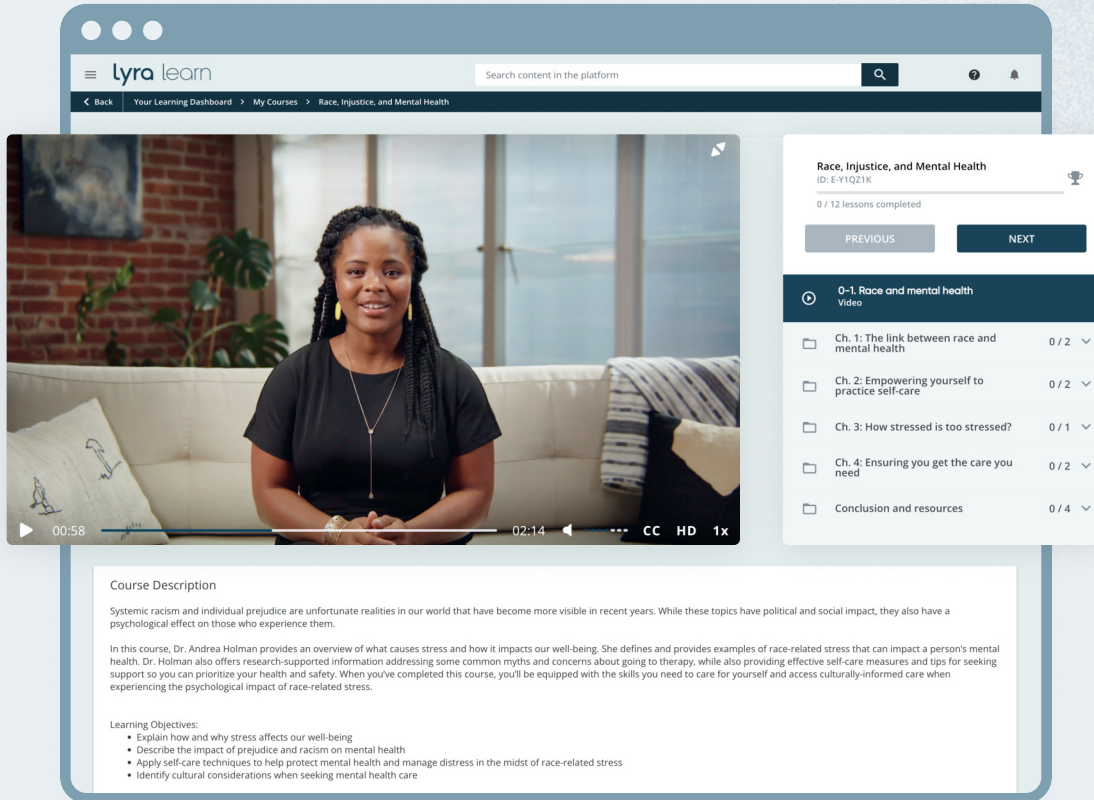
lyra learn

Search content in the platform

Back | Your Learning Dashboard > My Courses > Race, Injustice, and Mental Health

00:58 02:14 CC HD 1x

Race, Injustice, and Mental Health
ID: E-Y1QZ1K
0 / 12 lessons completed

PREVIOUS NEXT

0-1. Race and mental health
Video

Ch. 1: The link between race and mental health 0 / 2

Ch. 2: Empowering yourself to practice self-care 0 / 2

Ch. 3: How stressed is too stressed? 0 / 1

Ch. 4: Ensuring you get the care you need 0 / 2

Conclusion and resources 0 / 4

Course Description

Systemic racism and individual prejudice are unfortunate realities in our world that have become more visible in recent years. While these topics have political and social impact, they also have a psychological effect on those who experience them.

In this course, Dr. Andrea Holman provides an overview of what causes stress and how it impacts our well-being. She defines and provides examples of race-related stress that can impact a person's mental health. Dr. Holman also offers research-supported information addressing some common myths and concerns about going to therapy, while also providing effective self-care measures and tips for seeking support so you can prioritize your health and safety. When you've completed this course, you'll be equipped with the skills you need to care for yourself and access culturally-informed care when experiencing the psychological impact of race-related stress.

Learning Objectives:
• Explain how and why stress affects our well-being
• Describe the impact of prejudice and racism on mental health
• Apply self-care techniques to help protect mental health and manage distress in the midst of race-related stress
• Identify cultural considerations when seeking mental health care